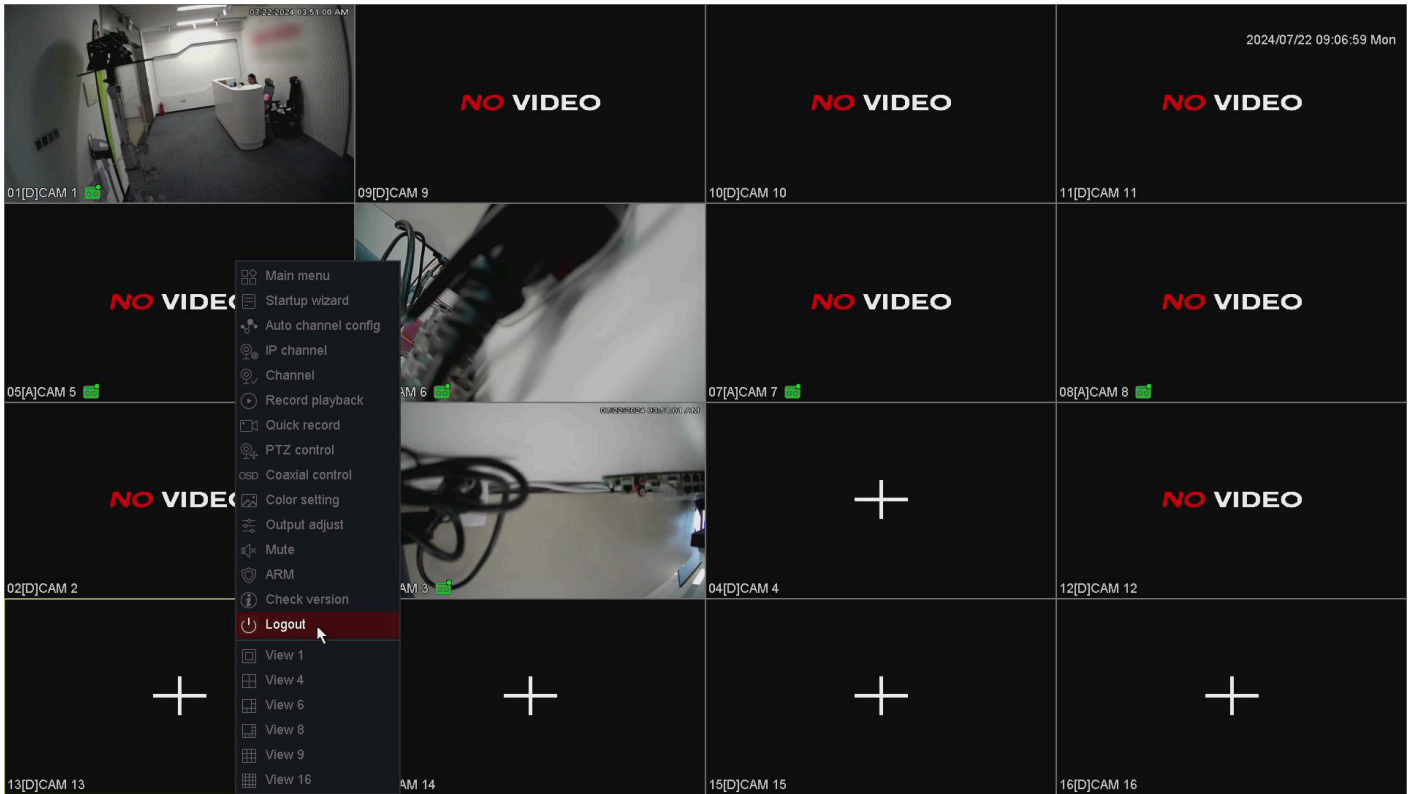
07-22-2024 03:51:00 AM
01[D]CAM 1

NO VIDEO
09[D]CAM 9

NO VIDEO
10[D]CAM 10

2024/07/22 09:06:59 Mon
NO VIDEO
11[D]CAM 11

NO VIDEO
05[A]CAM 5

AM 6

NO VIDEO
07[A]CAM 7

NO VIDEO
08[A]CAM 8

NO VIDEO
02[D]CAM 2

07-22-2024 03:51:01 AM
AM 3

04[D]CAM 4

NO VIDEO
12[D]CAM 12

13[D]CAM 13

AM 14

15[D]CAM 15

16[D]CAM 16

Main menu
Startup wizard
Auto channel config
IP channel
Channel
Record playback
Quick record
PTZ control
OSD Coaxial control
Color setting
Output adjust
Mute
ARM
Check version
Logout
View 1
View 4
View 6
View 8
View 9
View 16